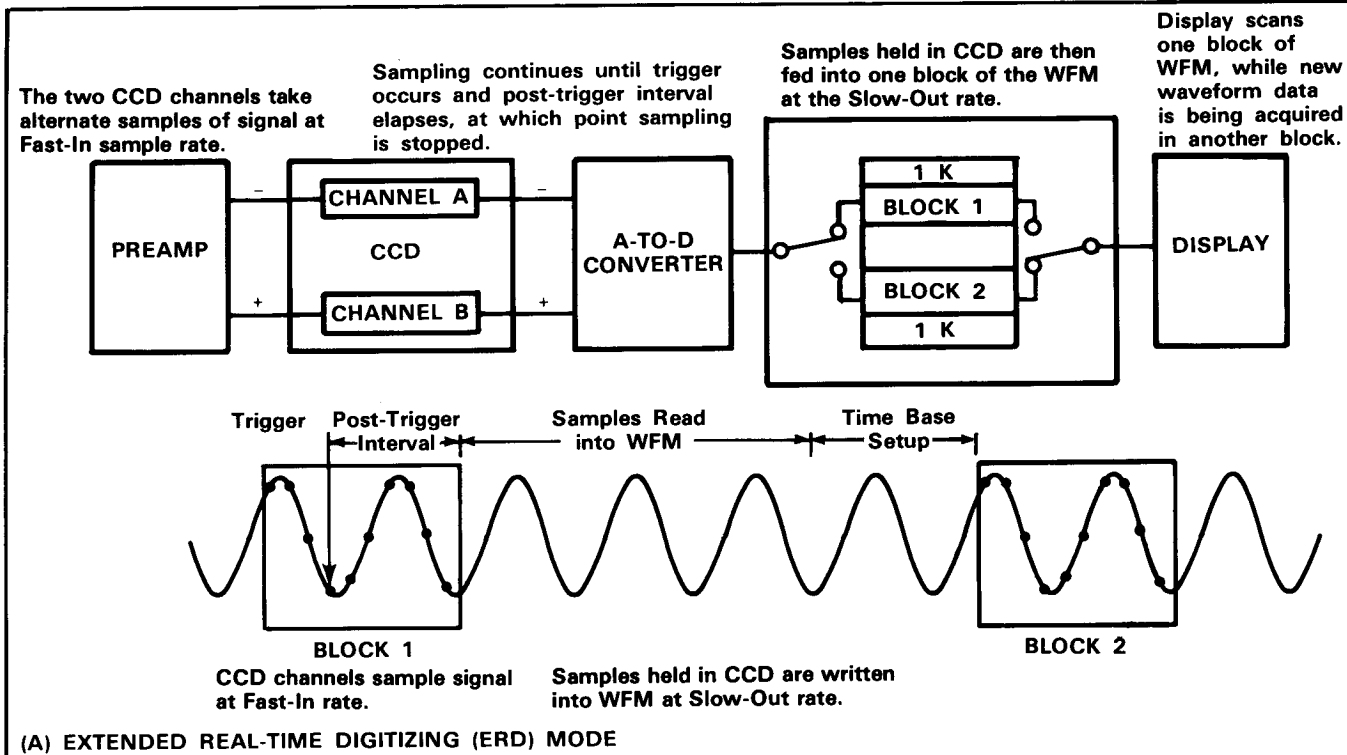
The two CCD channels take alternate samples of signal at Fast-In sample rate.

Sampling continues until trigger occurs and post-trigger interval elapses, at which point sampling is stopped.

Samples held in CCD are then fed into one block of the WFM at the Slow-Out rate.

Display scans one block of WFM, while new waveform data is being acquired in another block.

PREAMP

–

+

CHANNEL A

CCD

CHANNEL B

–

+

A-TO-D CONVERTER

1 K

BLOCK 1

BLOCK 2

1 K

DISPLAY

Trigger

Post-Trigger Interval

Samples Read into WFM

Time Base Setup

BLOCK 1

CCD channels sample signal at Fast-In rate.

Samples held in CCD are written into WFM at Slow-Out rate.

BLOCK 2

(A) EXTENDED REAL-TIME DIGITIZING (ERD) MODE